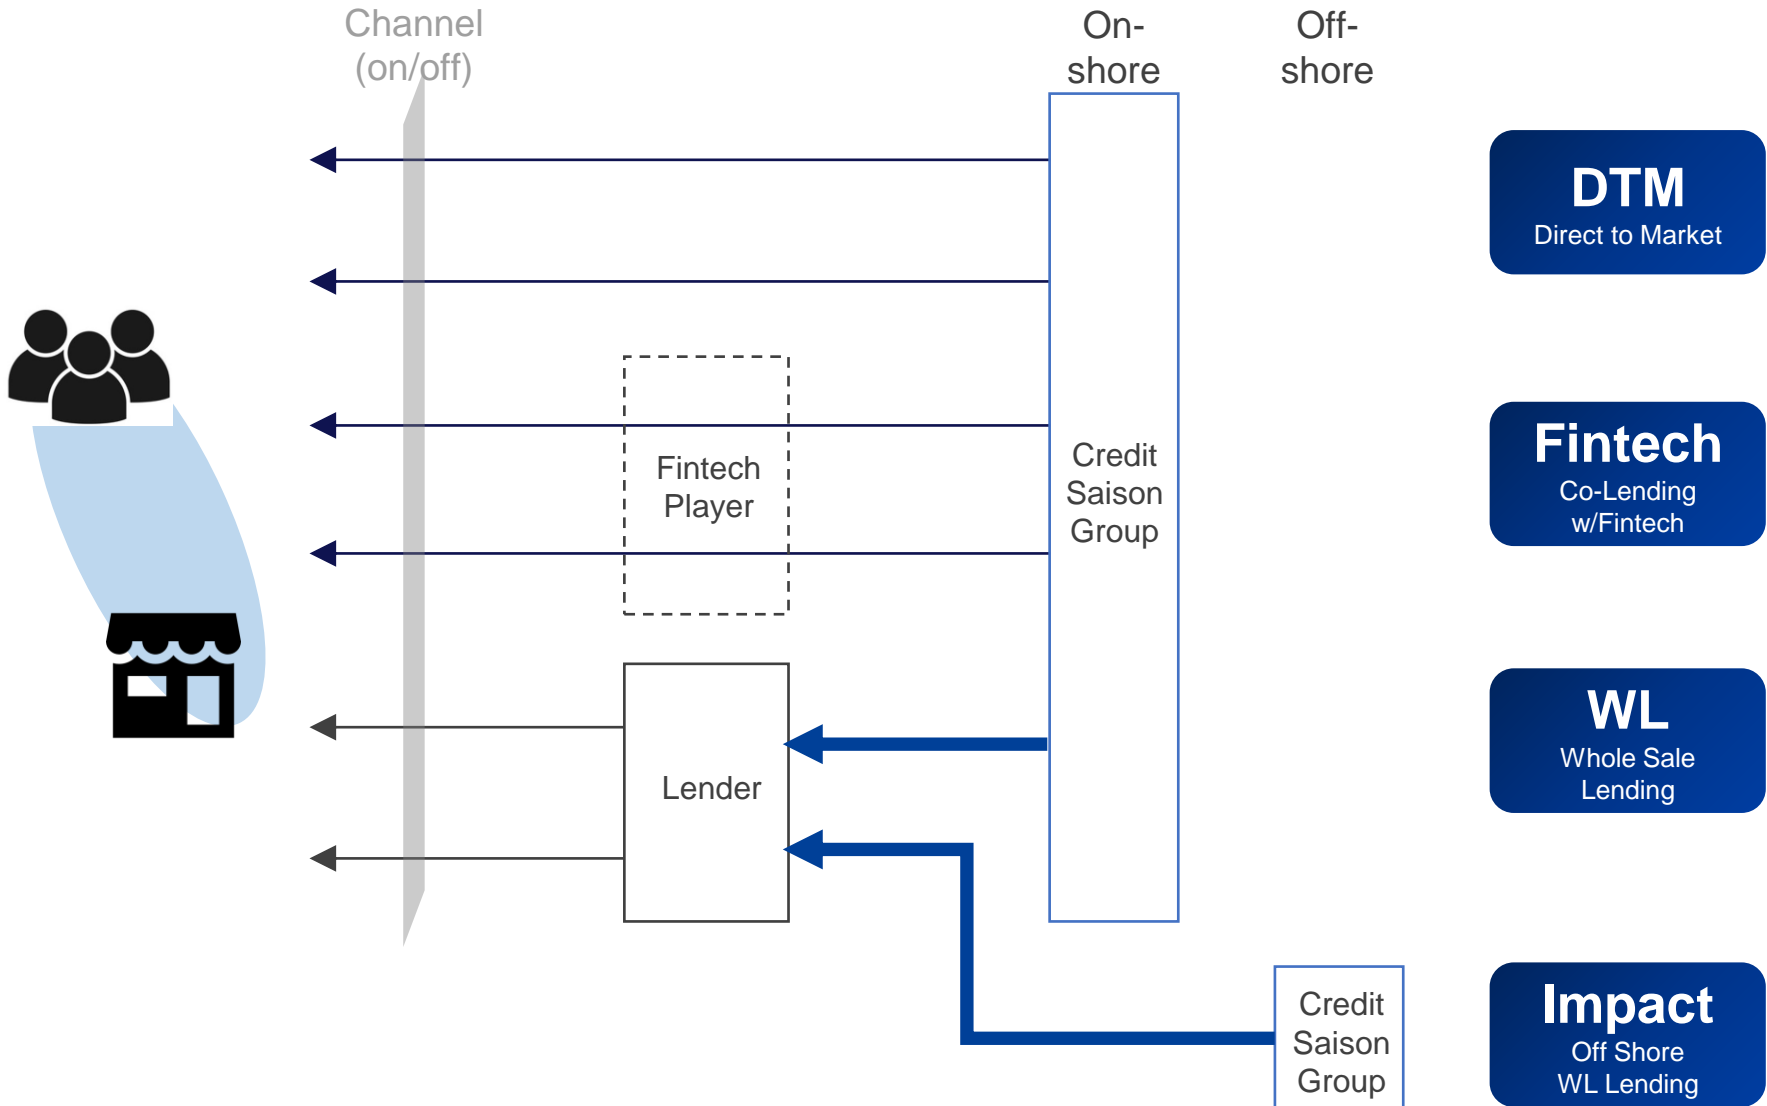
Channel (on/off)

On-shore

Off-shore

DTM
Direct to Market

Fintech Player

Credit Saison Group

Fintech
Co-Lending w/Fintech

WL
Whole Sale Lending

Lender

Credit Saison Group

Impact
Off Shore WL Lending